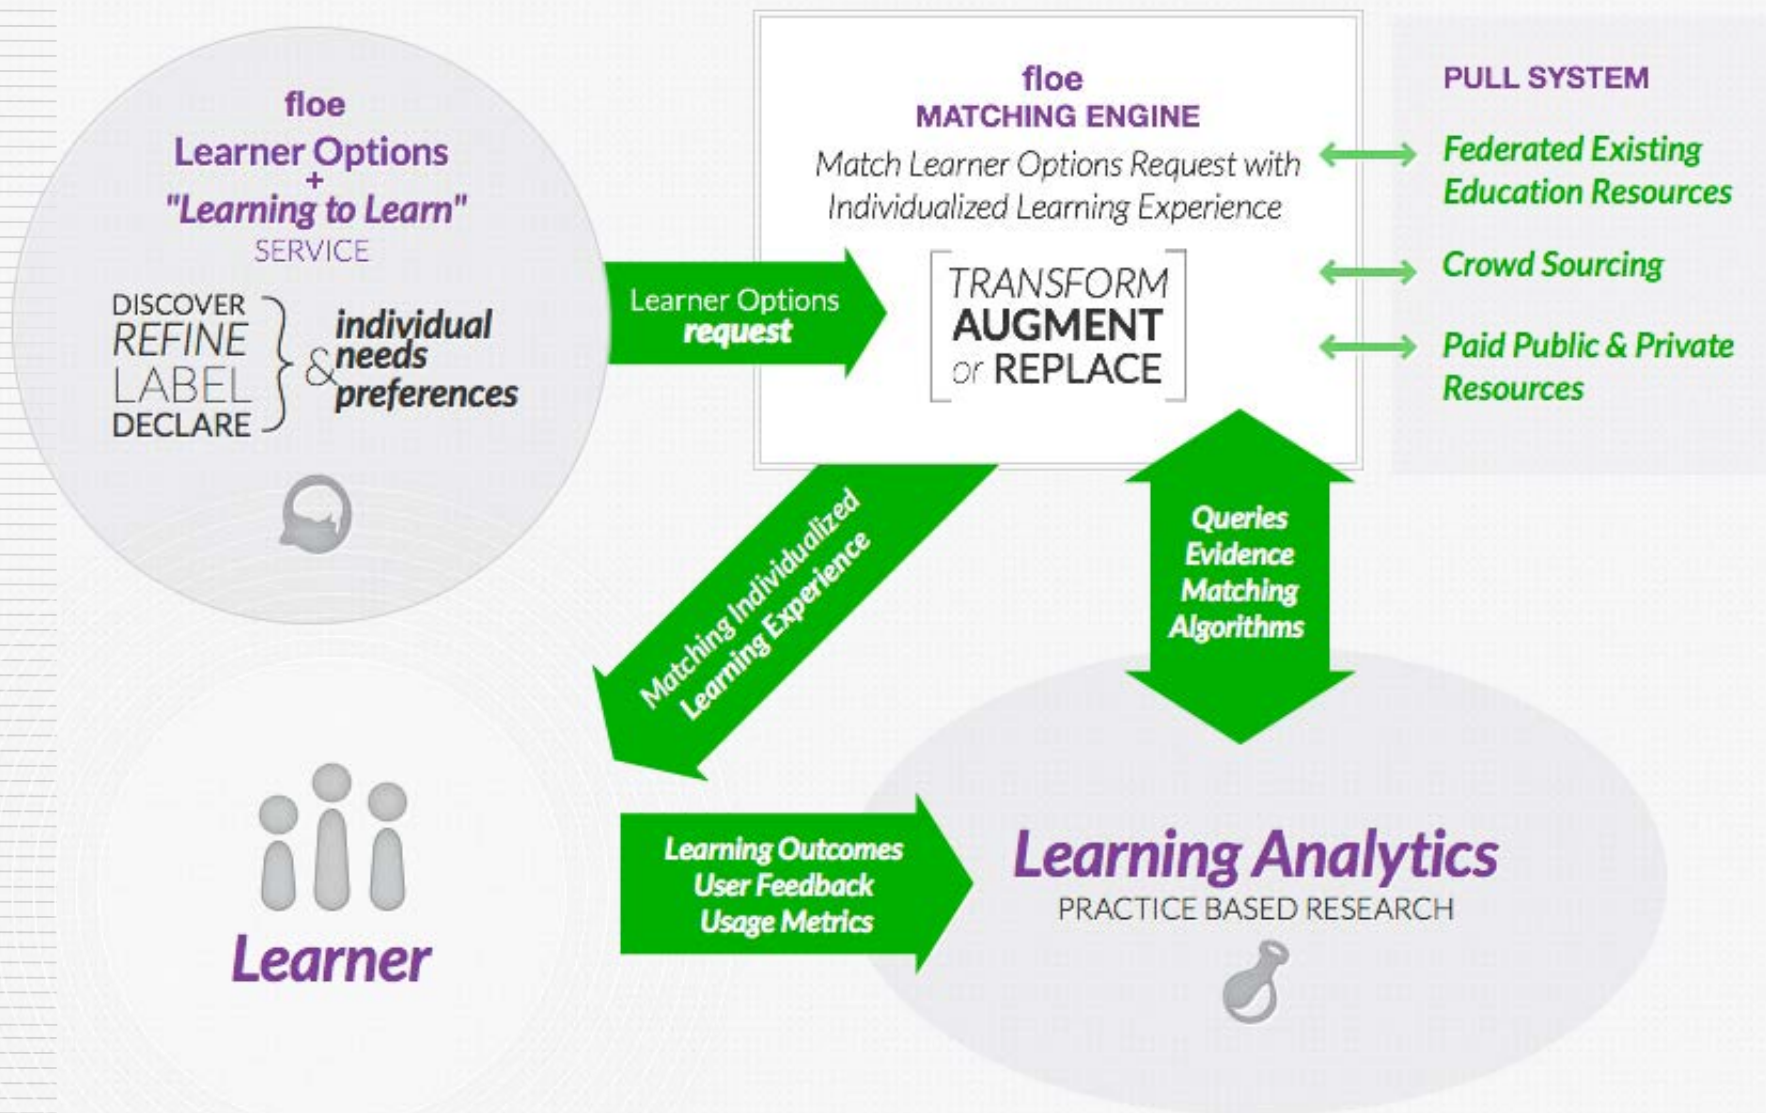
floe
Learner Options
+
"Learning to Learn"
SERVICE

DISCOVER
REFINE
LABEL
DECLARE

individual needs & preferences

Learner Options request

floe
MATCHING ENGINE
Match Learner Options Request with Individualized Learning Experience

TRANSFORM
AUGMENT
or REPLACE

PULL SYSTEM
Federated Existing Education Resources
Crowd Sourcing
Paid Public & Private Resources

Matching Individualized Learning Experience

Queries
Evidence
Matching
Algorithms

Learner

Learning Outcomes
User Feedback
Usage Metrics

Learning Analytics
PRACTICE BASED RESEARCH